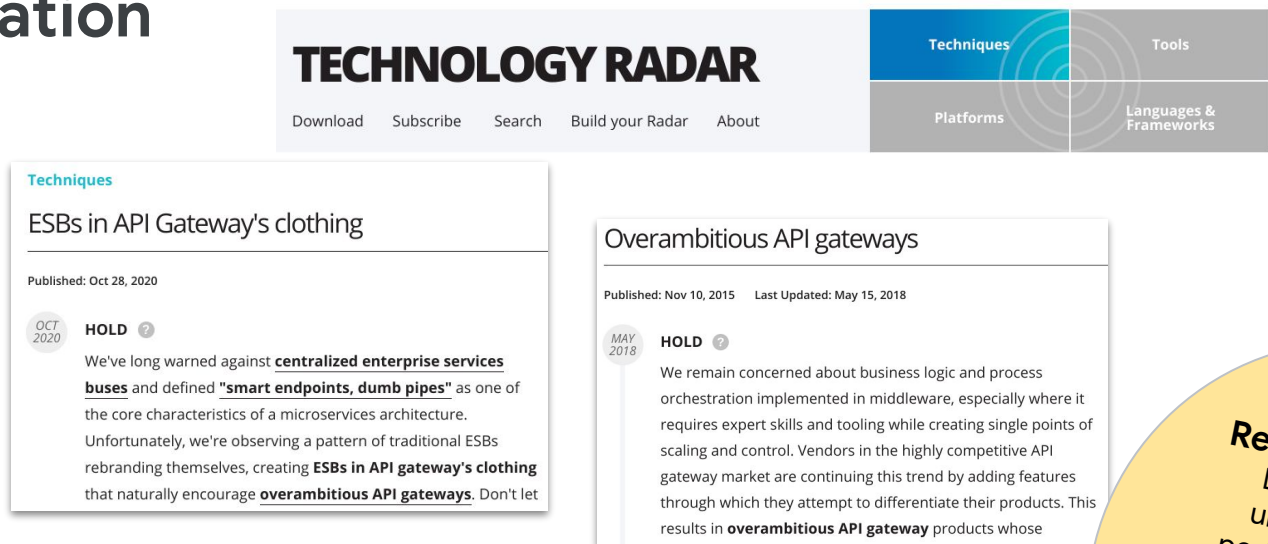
ation

TECHNOLOGY RADAR

Download Subscribe Search Build your Radar About

Techniques
Tools
Platforms
Languages & Frameworks

Techniques

ESBs in API Gateway's clothing

Published: Oct 28, 2020

OCT 2020

HOLD ?

We've long warned against **centralized enterprise services buses** and defined **"smart endpoints, dumb pipes"** as one of the core characteristics of a microservices architecture. Unfortunately, we're observing a pattern of traditional ESBs rebranding themselves, creating **ESBs in API gateway's clothing** that naturally encourage **overambitious API gateways**. Don't let

Overambitious API gateways

Published: Nov 10, 2015 Last Updated: May 15, 2018

MAY 2018

HOLD ?

We remain concerned about business logic and process orchestration implemented in middleware, especially where it requires expert skills and tooling while creating single points of scaling and control. Vendors in the highly competitive API gateway market are continuing this trend by adding features through which they attempt to differentiate their products. This results in **overambitious API gateway** products whose

Re
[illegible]
u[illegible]
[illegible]